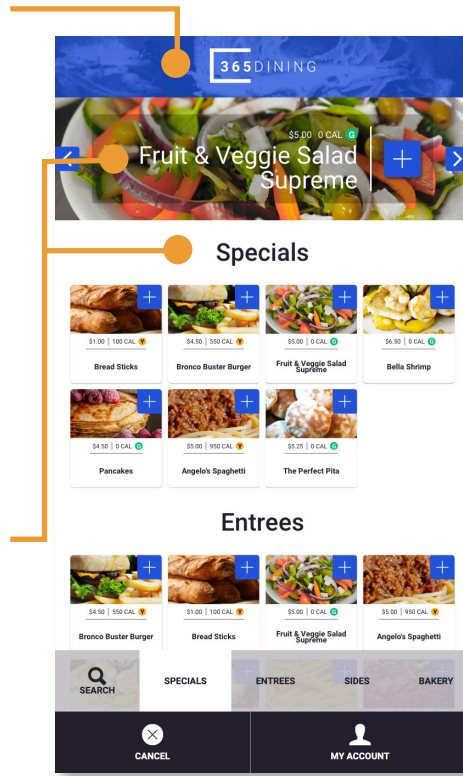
365DINING

$5.00 | 0 CAL G
Fruit & Veggie Salad Supreme

Specials

$1.00 | 100 CAL Y
Bread Sticks

$4.50 | 550 CAL Y
Bronco Buster Burger

$5.00 | 0 CAL G
Fruit & Veggie Salad Supreme

$6.50 | 0 CAL G
Bella Shrimp

$4.50 | 0 CAL G
Pancakes

$5.00 | 950 CAL Y
Angelo's Spaghetti

$5.25 | 0 CAL G
The Perfect Pita

Entrees

$4.50 | 550 CAL Y
Bronco Buster Burger

$1.00 | 100 CAL Y
Bread Sticks

$5.00 | 0 CAL G
Fruit & Veggie Salad Supreme

$5.00 | 950 CAL Y
Angelo's Spaghetti

SEARCH
SPECIALS
ENTREES
SIDES
BAKERY

CANCEL
MY ACCOUNT